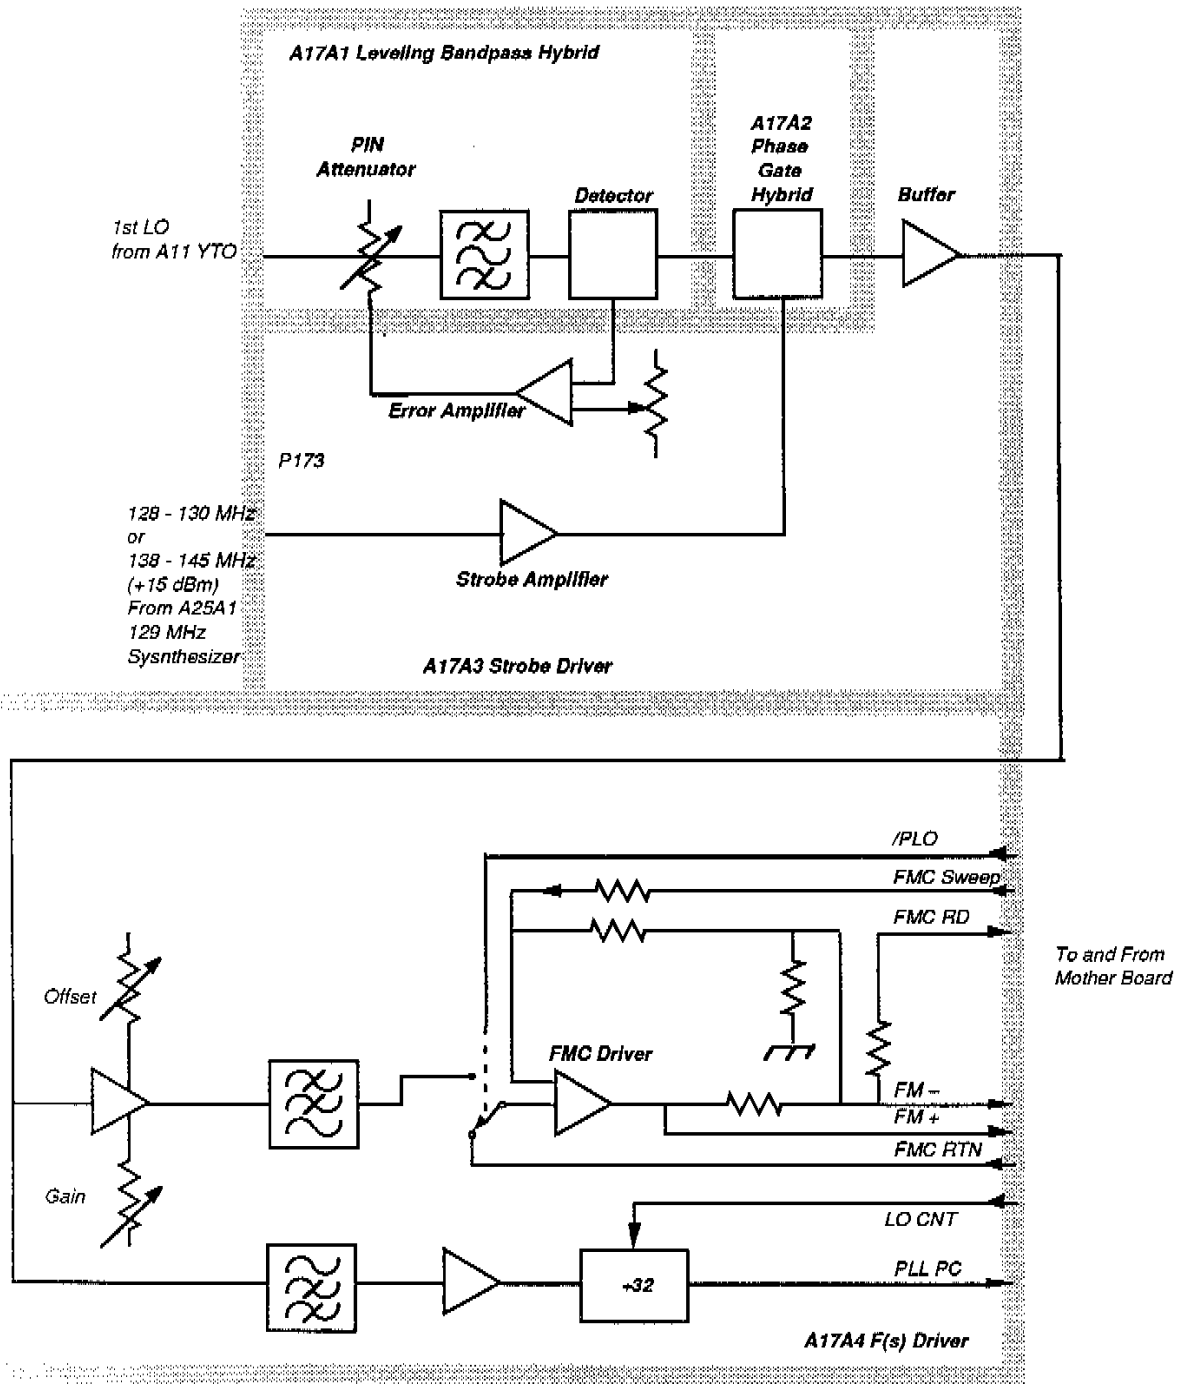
A17A1 Leveling Bandpass Hybrid

PIN Attenuator

Detector

A17A2 Phase Gate Hybrid

Buffer

1st LO from A11 YTO

Error Amplifier

P173

128 - 130 MHz or 138 - 145 MHz (+15 dBm) From A25A1 129 MHz Sysnthesizer

Strobe Amplifier

A17A3 Strobe Driver

/PLO

FMC Sweep

FMC RD

To and From Mother Board

Offset

FMC Driver

FM –

FM +

FMC RTN

Gain

LO CNT

÷32

PLL PC

A17A4 F(s) Driver